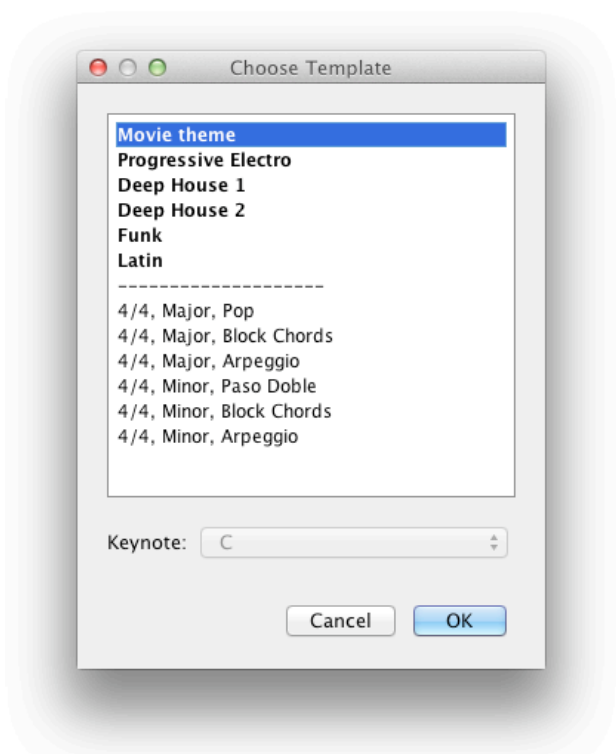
Choose Template

Movie theme
Progressive Electro
Deep House 1
Deep House 2
Funk
Latin
--------------------
4/4, Major, Pop
4/4, Major, Block Chords
4/4, Major, Arpeggio
4/4, Minor, Paso Doble
4/4, Minor, Block Chords
4/4, Minor, Arpeggio

Keynote: C

Cancel OK